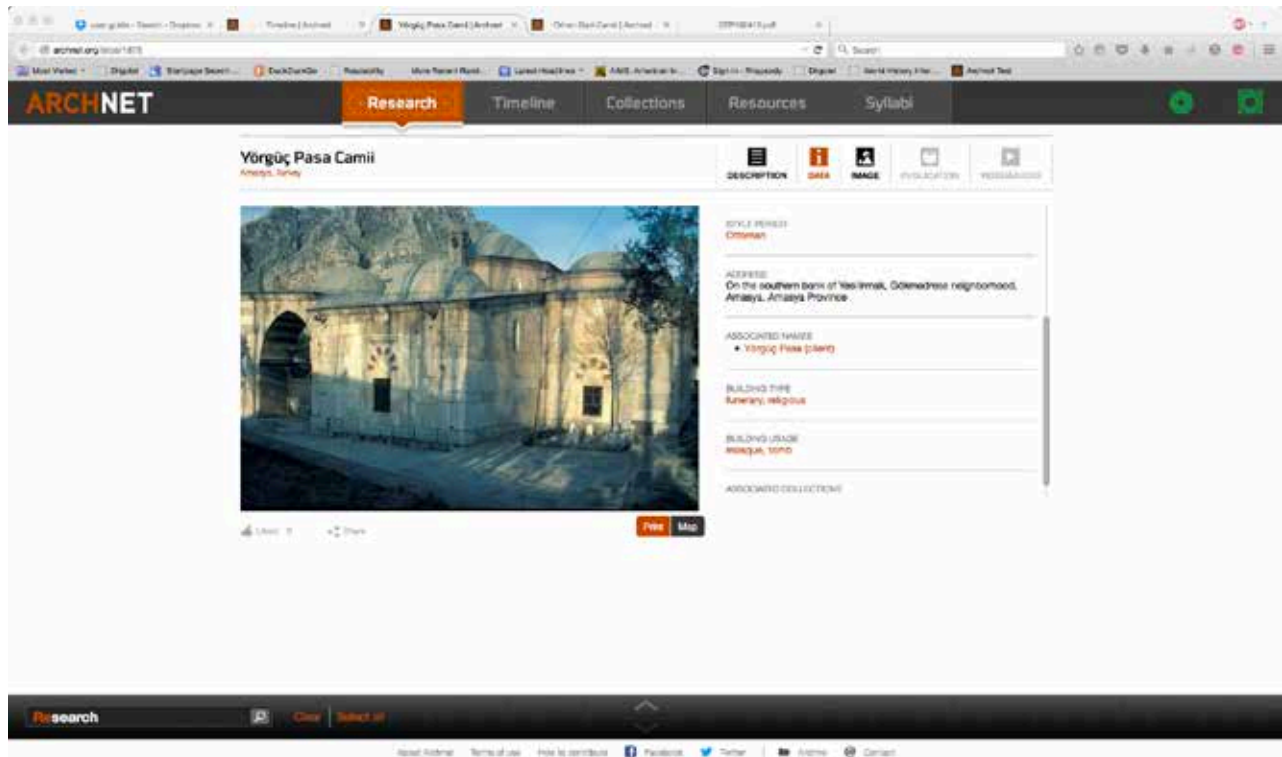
user guide - Search - Dropbox | Timeline | Archnet | Yörgüç Pasa Camii | Archnet | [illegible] | Archnet | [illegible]

archnet.org/sites/1873

Search

Most Visited | Digital | Startpage Search | DuckDuckGo | Readability | More Recent Read... | Latest Headlines | AAHS American In... | Sign In - Rhapsody | Digital | World History Ma... | Archnet Test

ARCHNET

Research

Timeline

Collections

Resources

Syllabi

Yörgüç Pasa Camii

Amasya, Turkey

DESCRIPTION

DATA

IMAGE

EVALUATION

PUBLICATIONS

STYLE PERIOD
Ottoman

ADDRESS
On the southern bank of Yesilirmak, Gökmedrese neighborhood, Amasya, Amasya Province

ASSOCIATED NAMES
• Yörgüç Pasa (client)

BUILDING TYPE
funerary, religious

BUILDING USAGE
mosque, tomb

ASSOCIATED COLLECTIONS

Likes 0

Share

Print

Map

Research

Clear | Select all

About Archnet | Terms of use | How to contribute | Facebook | Twitter | Archive | Contact